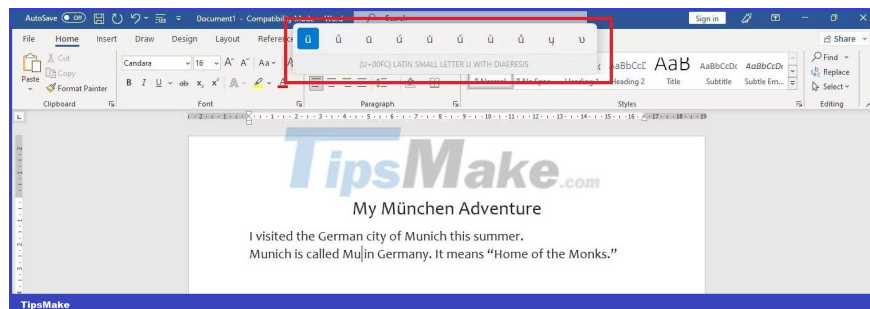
AutoSave Off Document1 - Compatibility Mode - Word Search Sign in

File Home Insert Draw Design Layout References Share

ü û ū ú ù ǔ ǜ ǚ ų ʊ

(U+00FC) LATIN SMALL LETTER U WITH DIAERESIS

Cut
Copy
Paste
Format Painter
Clipboard

Candara 16 A^ A˅ Aa
B I U ab x₂ x²
Font

Paragraph

AaBbCcL AaB AaBbCcDc AaBbCcDc
¶ Normal ¶ No Spac... Heading 1 Heading 2 Title Subtitle Subtle Em...
Styles

Find
Replace
Select
Editing

TipsMake.com

My München Adventure

I visited the German city of Munich this summer.
Munich is called Mu in Germany. It means “Home of the Monks.”

TipsMake